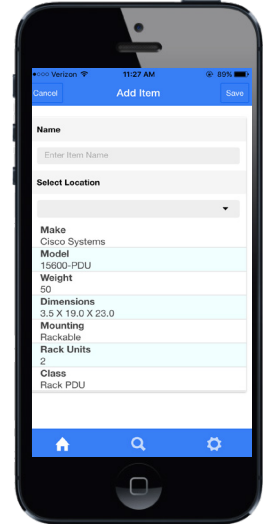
●●○○○ Verizon 11:27 AM 89%

Cancel Add Item Save

Name

Enter Item Name

Select Location

Make
Cisco Systems

Model
15600-PDU

Weight
50

Dimensions
3.5 X 19.0 X 23.0

Mounting
Rackable

Rack Units
2

Class
Rack PDU